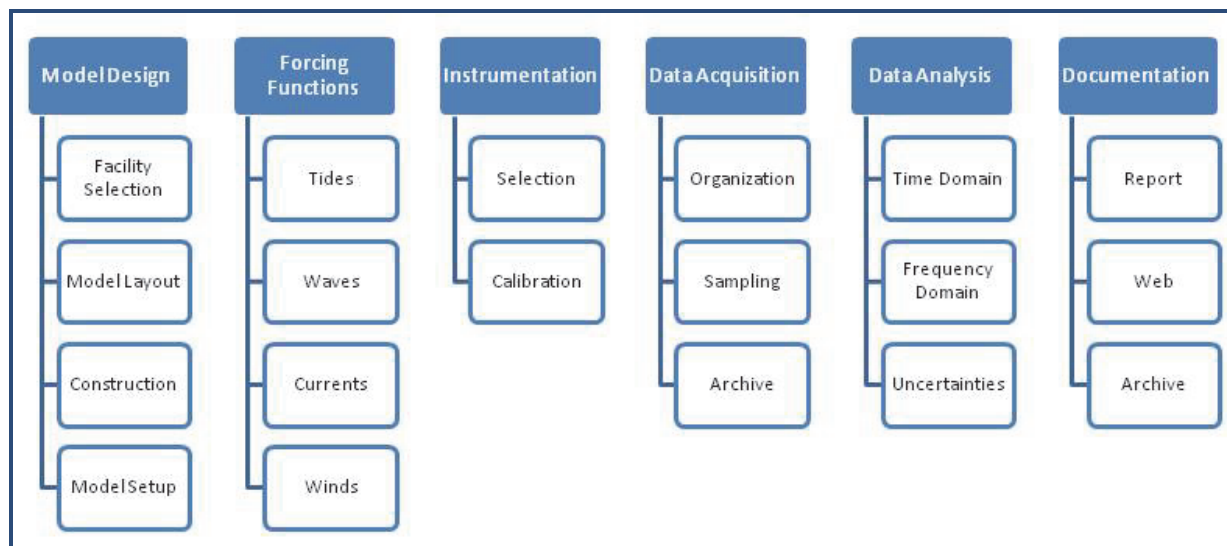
Model Design
Facility Selection
Model Layout
Construction
Model Setup

Forcing Functions
Tides
Waves
Currents
Winds

Instrumentation
Selection
Calibration

Data Acquisition
Organization
Sampling
Archive

Data Analysis
Time Domain
Frequency Domain
Uncertainties

Documentation
Report
Web
Archive